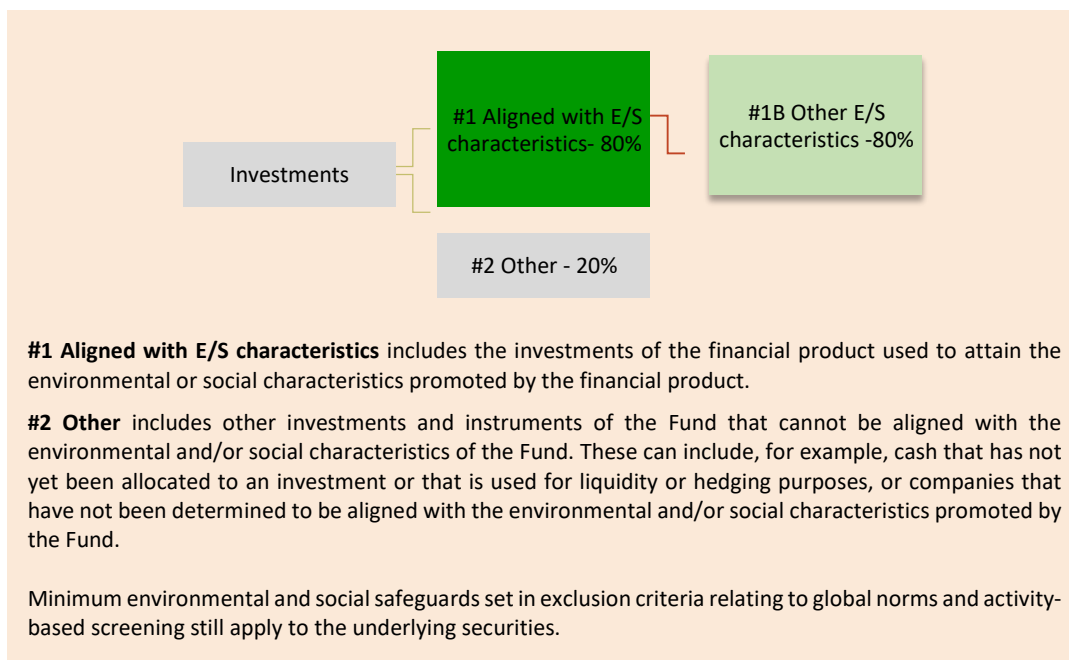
Investments

#1 Aligned with E/S characteristics- 80%

#1B Other E/S characteristics -80%

#2 Other - 20%

**#1 Aligned with E/S characteristics** includes the investments of the financial product used to attain the environmental or social characteristics promoted by the financial product.

**#2 Other** includes other investments and instruments of the Fund that cannot be aligned with the environmental and/or social characteristics of the Fund. These can include, for example, cash that has not yet been allocated to an investment or that is used for liquidity or hedging purposes, or companies that have not been determined to be aligned with the environmental and/or social characteristics promoted by the Fund.

Minimum environmental and social safeguards set in exclusion criteria relating to global norms and activity-based screening still apply to the underlying securities.